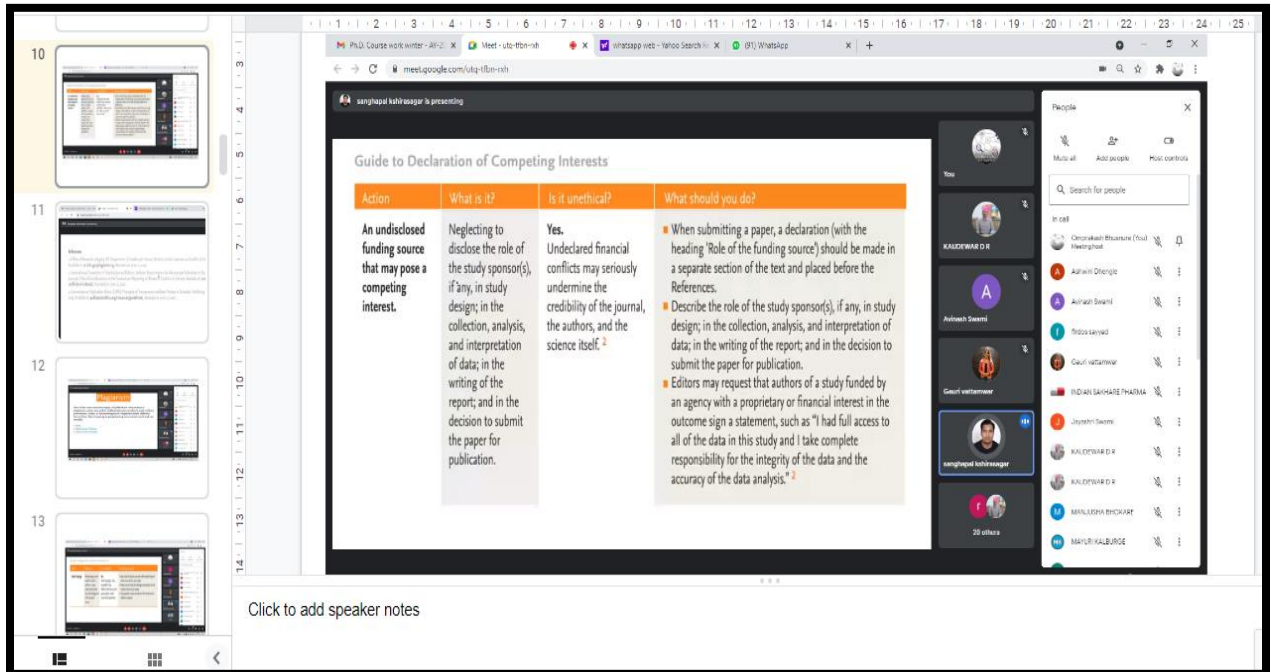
10

11

12

13

1 2 3 4 5 6 7 8 9 10 11 12 13 14 15 16 17 18 19 20 21 22 23 24 25

3 4 5 6 7 8 9 10 11 12 13 14

Ph.D. Course work winter - AY-2 × Meet - utq-tfbn-nxh × Whatsapp web - Yahoo Search R × (91) WhatsApp × +

meet.google.com/utq-tfbn-nxh

sanghapal kshirasagar is presenting

Guide to Declaration of Competing Interests

| Action | What is it? | Is it unethical? | What should you do? |
|---|---|---|---|
| An undisclosed funding source that may pose a competing interest. | Neglecting to disclose the role of the study sponsor(s), if any, in study design; in the collection, analysis, and interpretation of data; in the writing of the report; and in the decision to submit the paper for publication. | Yes. Undeclared financial conflicts may seriously undermine the credibility of the journal, the authors, and the science itself. $^2$ | ■ When submitting a paper, a declaration (with the heading 'Role of the funding source') should be made in a separate section of the text and placed before the References. ■ Describe the role of the study sponsor(s), if any, in study design; in the collection, analysis, and interpretation of data; in the writing of the report; and in the decision to submit the paper for publication. ■ Editors may request that authors of a study funded by an agency with a proprietary or financial interest in the outcome sign a statement, such as "I had full access to all of the data in this study and I take complete responsibility for the integrity of the data and the accuracy of the data analysis." $^2$ |

You

KAUDEWAR D R

Avinash Swami

Gauri vattamwar

sanghapal kshirasagar

20 others

People

Mute all Add people Host controls

Search for people

In call

Omprakash Bhusnure (You) Meeting host

Ashwini Dhengle

Avinash Swami

firdos sayyad

Gauri vattamwar

INDIAN SAKHARE PHARMA

Jayashri Swami

KAUDEWAR D R

KAUDEWAR D R

MANJUSHA BHOKARE

MAYURI KALBURGE

Click to add speaker notes